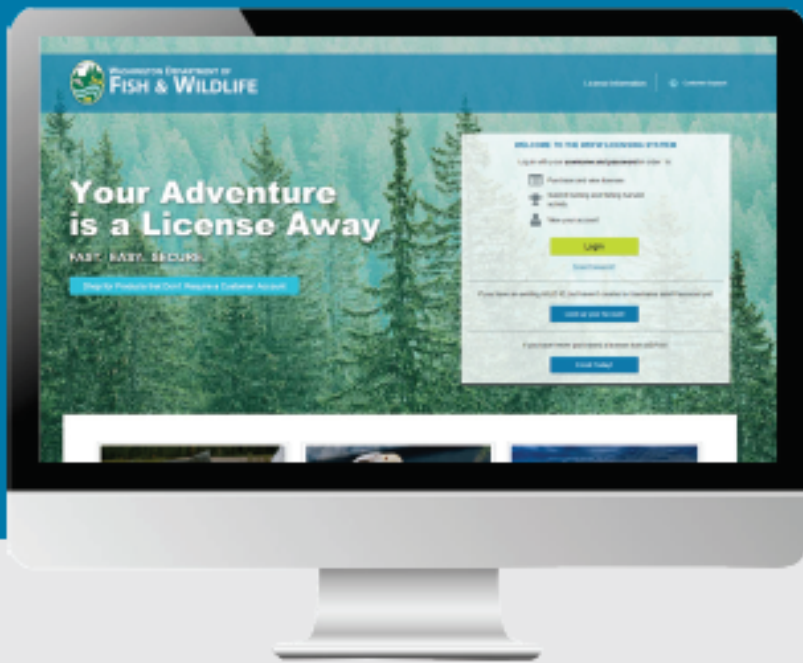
WASHINGTON DEPARTMENT OF
FISH & WILDLIFE

License Information

Customer Support

Your Adventure is a License Away

FAST. EASY. SECURE.

Shop for Products that Don't Require a Customer Account

WELCOME TO THE WDFW LICENSING SYSTEM

Log in with your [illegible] in order to:

Purchase and view licenses

Submit hunting and fishing harvest reports

View your account

Login

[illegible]

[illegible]

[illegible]

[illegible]

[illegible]